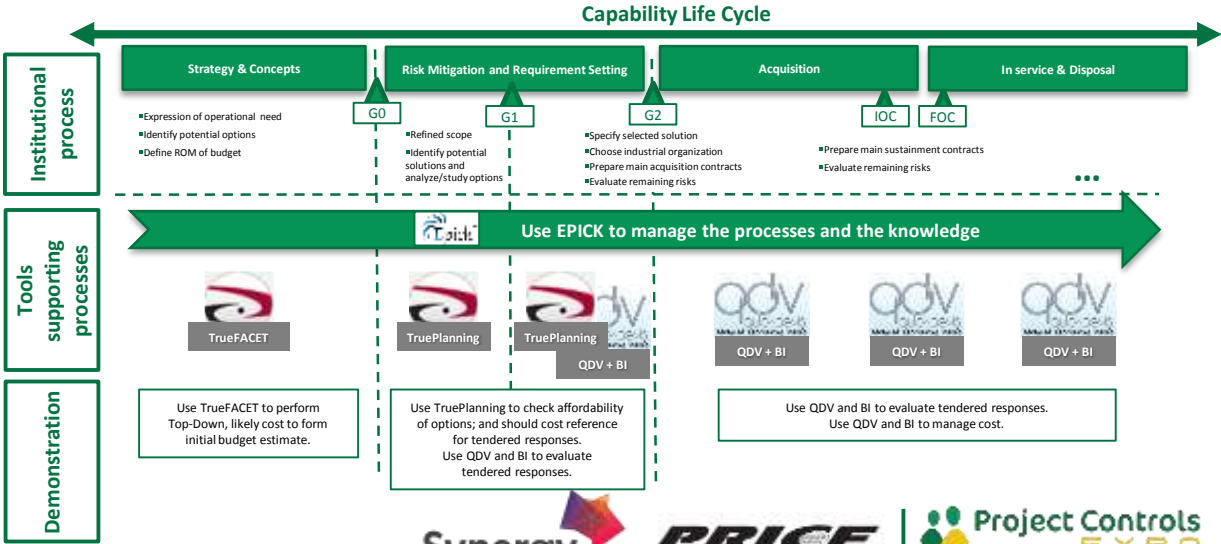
Capability Life Cycle

Institutional process

Strategy & Concepts

Risk Mitigation and Requirement Setting

Acquisition

In service & Disposal

G0

G1

G2

IOC

FOC

Expression of operational need
Identify potential options
Define ROM of budget

Refined scope
Identify potential solutions and analyze/study options

Specify selected solution
Choose industrial organization
Prepare main acquisition contracts
Evaluate remaining risks

Prepare main sustainment contracts
Evaluate remaining risks

...

Tools supporting processes

Use EPICK to manage the processes and the knowledge

TrueFACET

TruePlanning

TruePlanning

QDV + BI

QDV + BI

QDV + BI

QDV + BI

Demonstration

Use TrueFACET to perform Top-Down, likely cost to form initial budget estimate.

Use TruePlanning to check affordability of options; and should cost reference for tendered responses.
Use QDV and BI to evaluate tendered responses.

Use QDV and BI to evaluate tendered responses.
Use QDV and BI to manage cost.

Synergy

PRICE

Project Controls EXPO